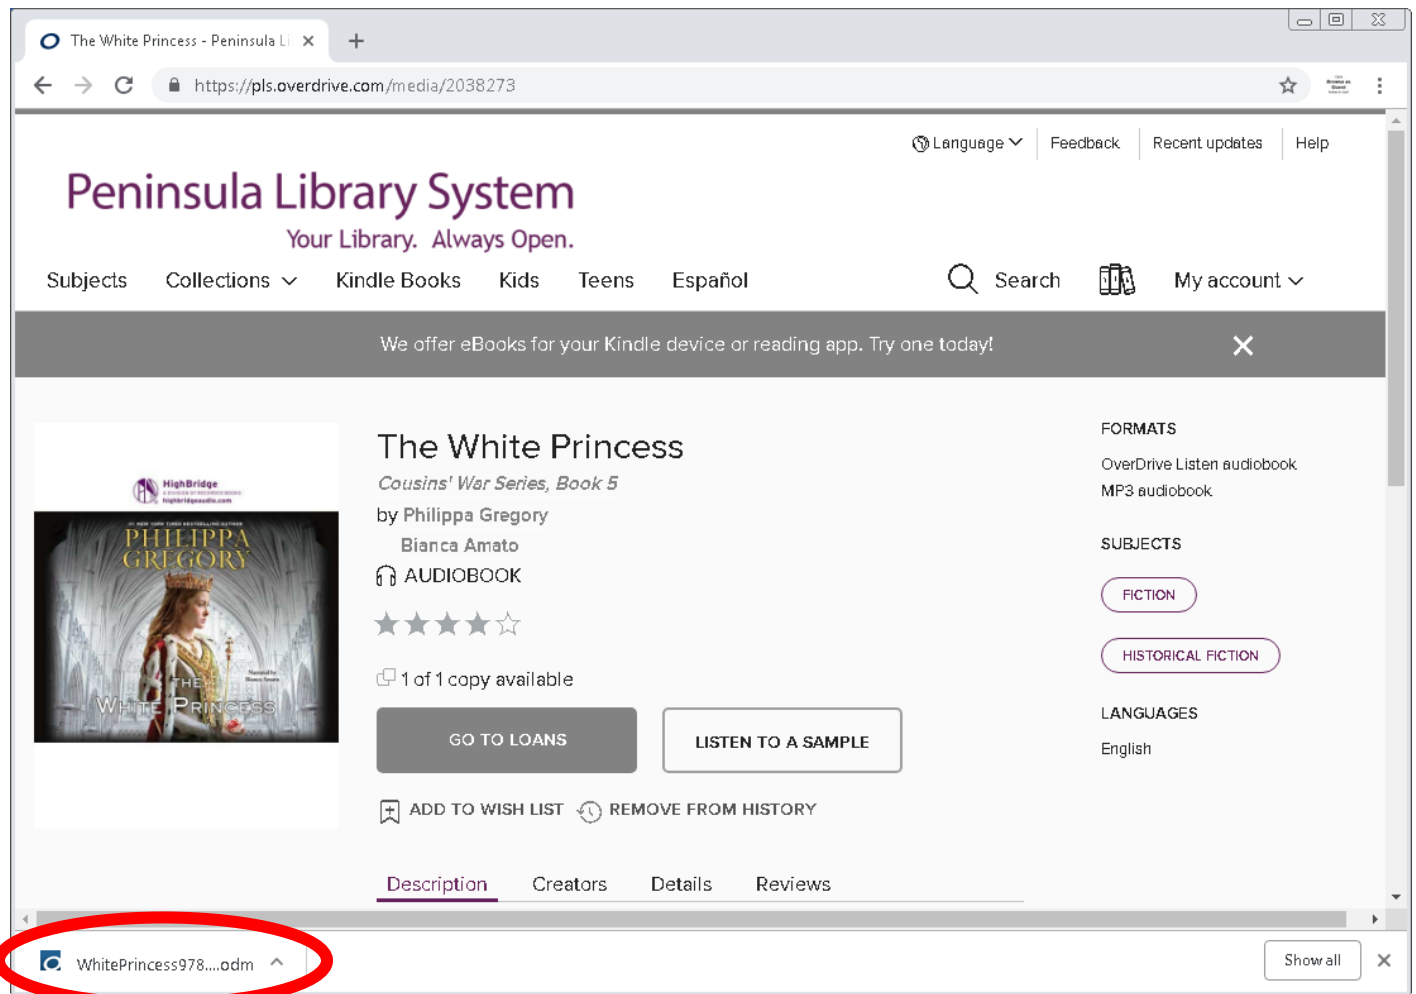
The White Princess - Peninsula Li ×
+
https://pls.overdrive.com/media/2038273

Language Feedback Recent updates Help

Peninsula Library System
Your Library. Always Open.

Subjects Collections Kindle Books Kids Teens Español Search My account

We offer eBooks for your Kindle device or reading app. Try one today!

HighBridge
PHILIPPA GREGORY
THE WHITE PRINCESS

The White Princess
Cousins' War Series, Book 5
by Philippa Gregory
Bianca Amato
AUDIOBOOK

1 of 1 copy available

GO TO LOANS
LISTEN TO A SAMPLE

ADD TO WISH LIST
REMOVE FROM HISTORY

Description Creators Details Reviews

FORMATS
OverDrive Listen audiobook
MP3 audiobook

SUBJECTS
FICTION
HISTORICAL FICTION

LANGUAGES
English

WhitePrincess978....odm
Show all